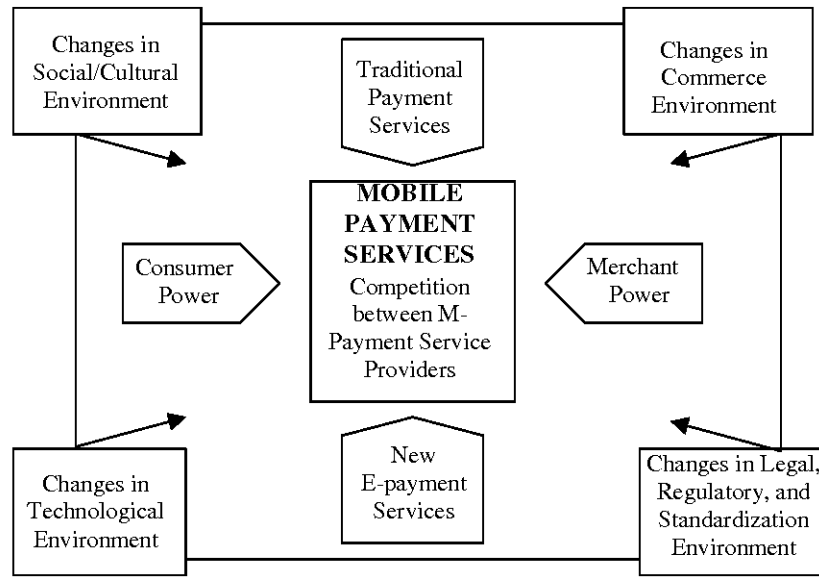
Changes in Social/Cultural Environment

Traditional Payment Services

Changes in Commerce Environment

Consumer Power

MOBILE PAYMENT SERVICES
Competition between M-Payment Service Providers

Merchant Power

Changes in Technological Environment

New E-payment Services

Changes in Legal, Regulatory, and Standardization Environment